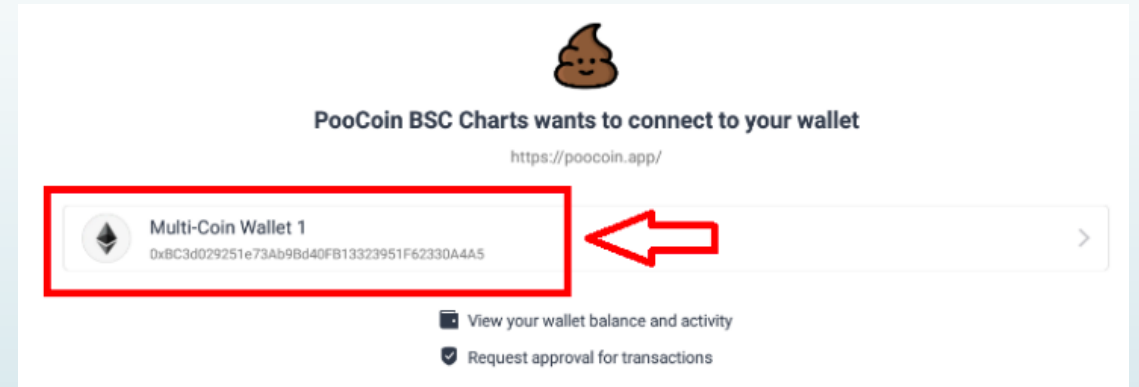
PooCoin BSC Charts wants to connect to your wallet

https://poocoin.app/

Multi-Coin Wallet 1
0xBC3d029251e73Ab9Bd40FB13323951F62330A4A5

View your wallet balance and activity

Request approval for transactions